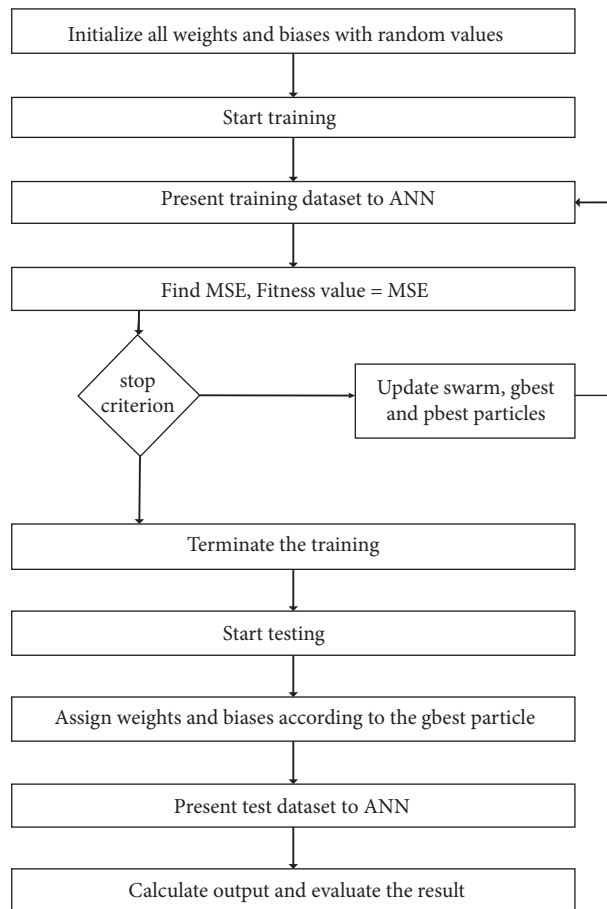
Initialize all weights and biases with random values

Start training

Present training dataset to ANN

Find MSE, Fitness value = MSE

stop criterion

Update swarm, gbest and pbest particles

Terminate the training

Start testing

Assign weights and biases according to the gbest particle

Present test dataset to ANN

Calculate output and evaluate the result